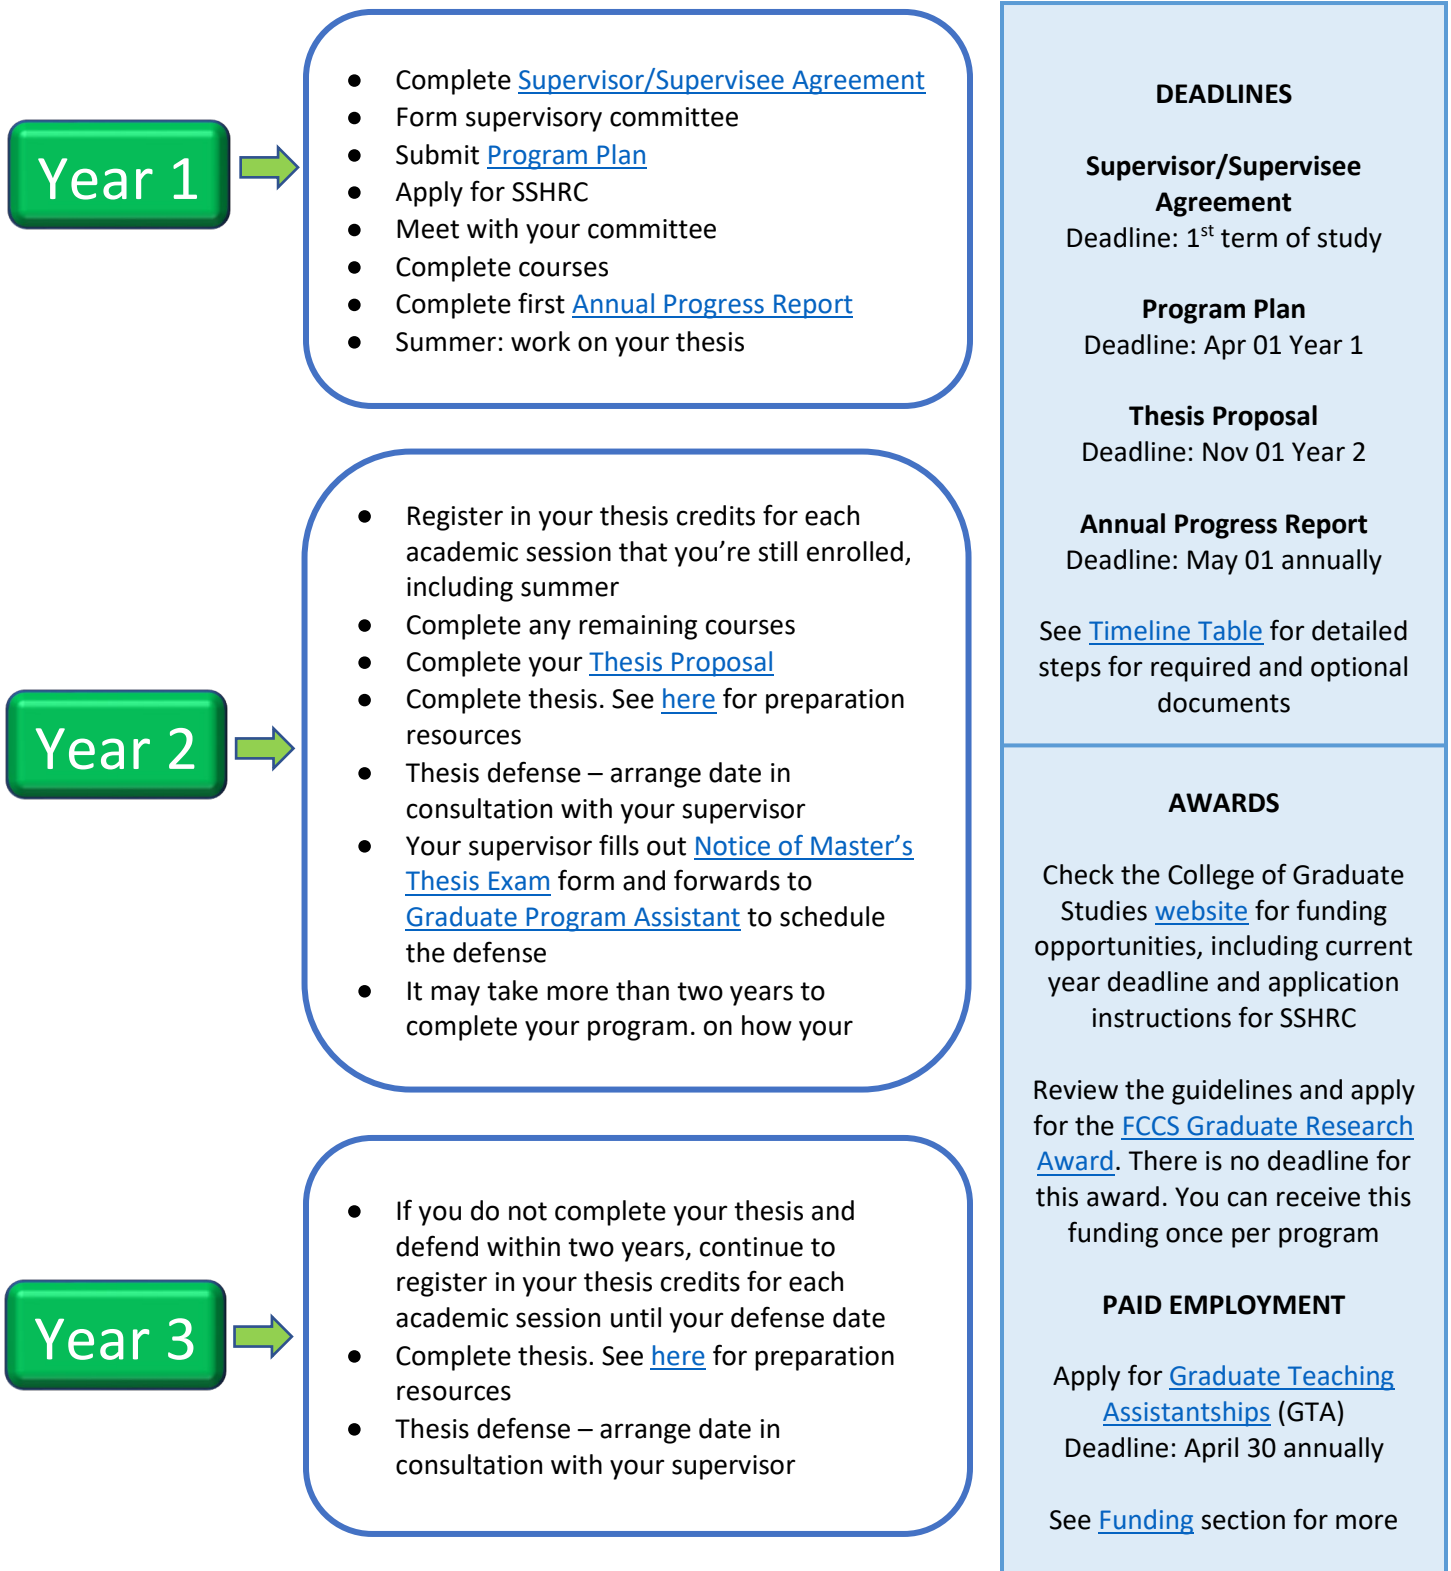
Year 1

- Complete Supervisor/Supervisee Agreement
- Form supervisory committee
- Submit Program Plan
- Apply for SSHRC
- Meet with your committee
- Complete courses
- Complete first Annual Progress Report
- Summer: work on your thesis

Year 2

- Register in your thesis credits for each academic session that you're still enrolled, including summer
- Complete any remaining courses
- Complete your Thesis Proposal
- Complete thesis. See here for preparation resources
- Thesis defense – arrange date in consultation with your supervisor
- Your supervisor fills out Notice of Master's Thesis Exam form and forwards to Graduate Program Assistant to schedule the defense
- It may take more than two years to complete your program. on how your

Year 3

- If you do not complete your thesis and defend within two years, continue to register in your thesis credits for each academic session until your defense date
- Complete thesis. See here for preparation resources
- Thesis defense – arrange date in consultation with your supervisor

DEADLINES

Supervisor/Supervisee Agreement
Deadline: 1$^{st}$ term of study

Program Plan
Deadline: Apr 01 Year 1

Thesis Proposal
Deadline: Nov 01 Year 2

Annual Progress Report
Deadline: May 01 annually

See Timeline Table for detailed steps for required and optional documents

AWARDS

Check the College of Graduate Studies website for funding opportunities, including current year deadline and application instructions for SSHRC

Review the guidelines and apply for the FCCS Graduate Research Award. There is no deadline for this award. You can receive this funding once per program

PAID EMPLOYMENT

Apply for Graduate Teaching Assistantships (GTA)
Deadline: April 30 annually

See Funding section for more